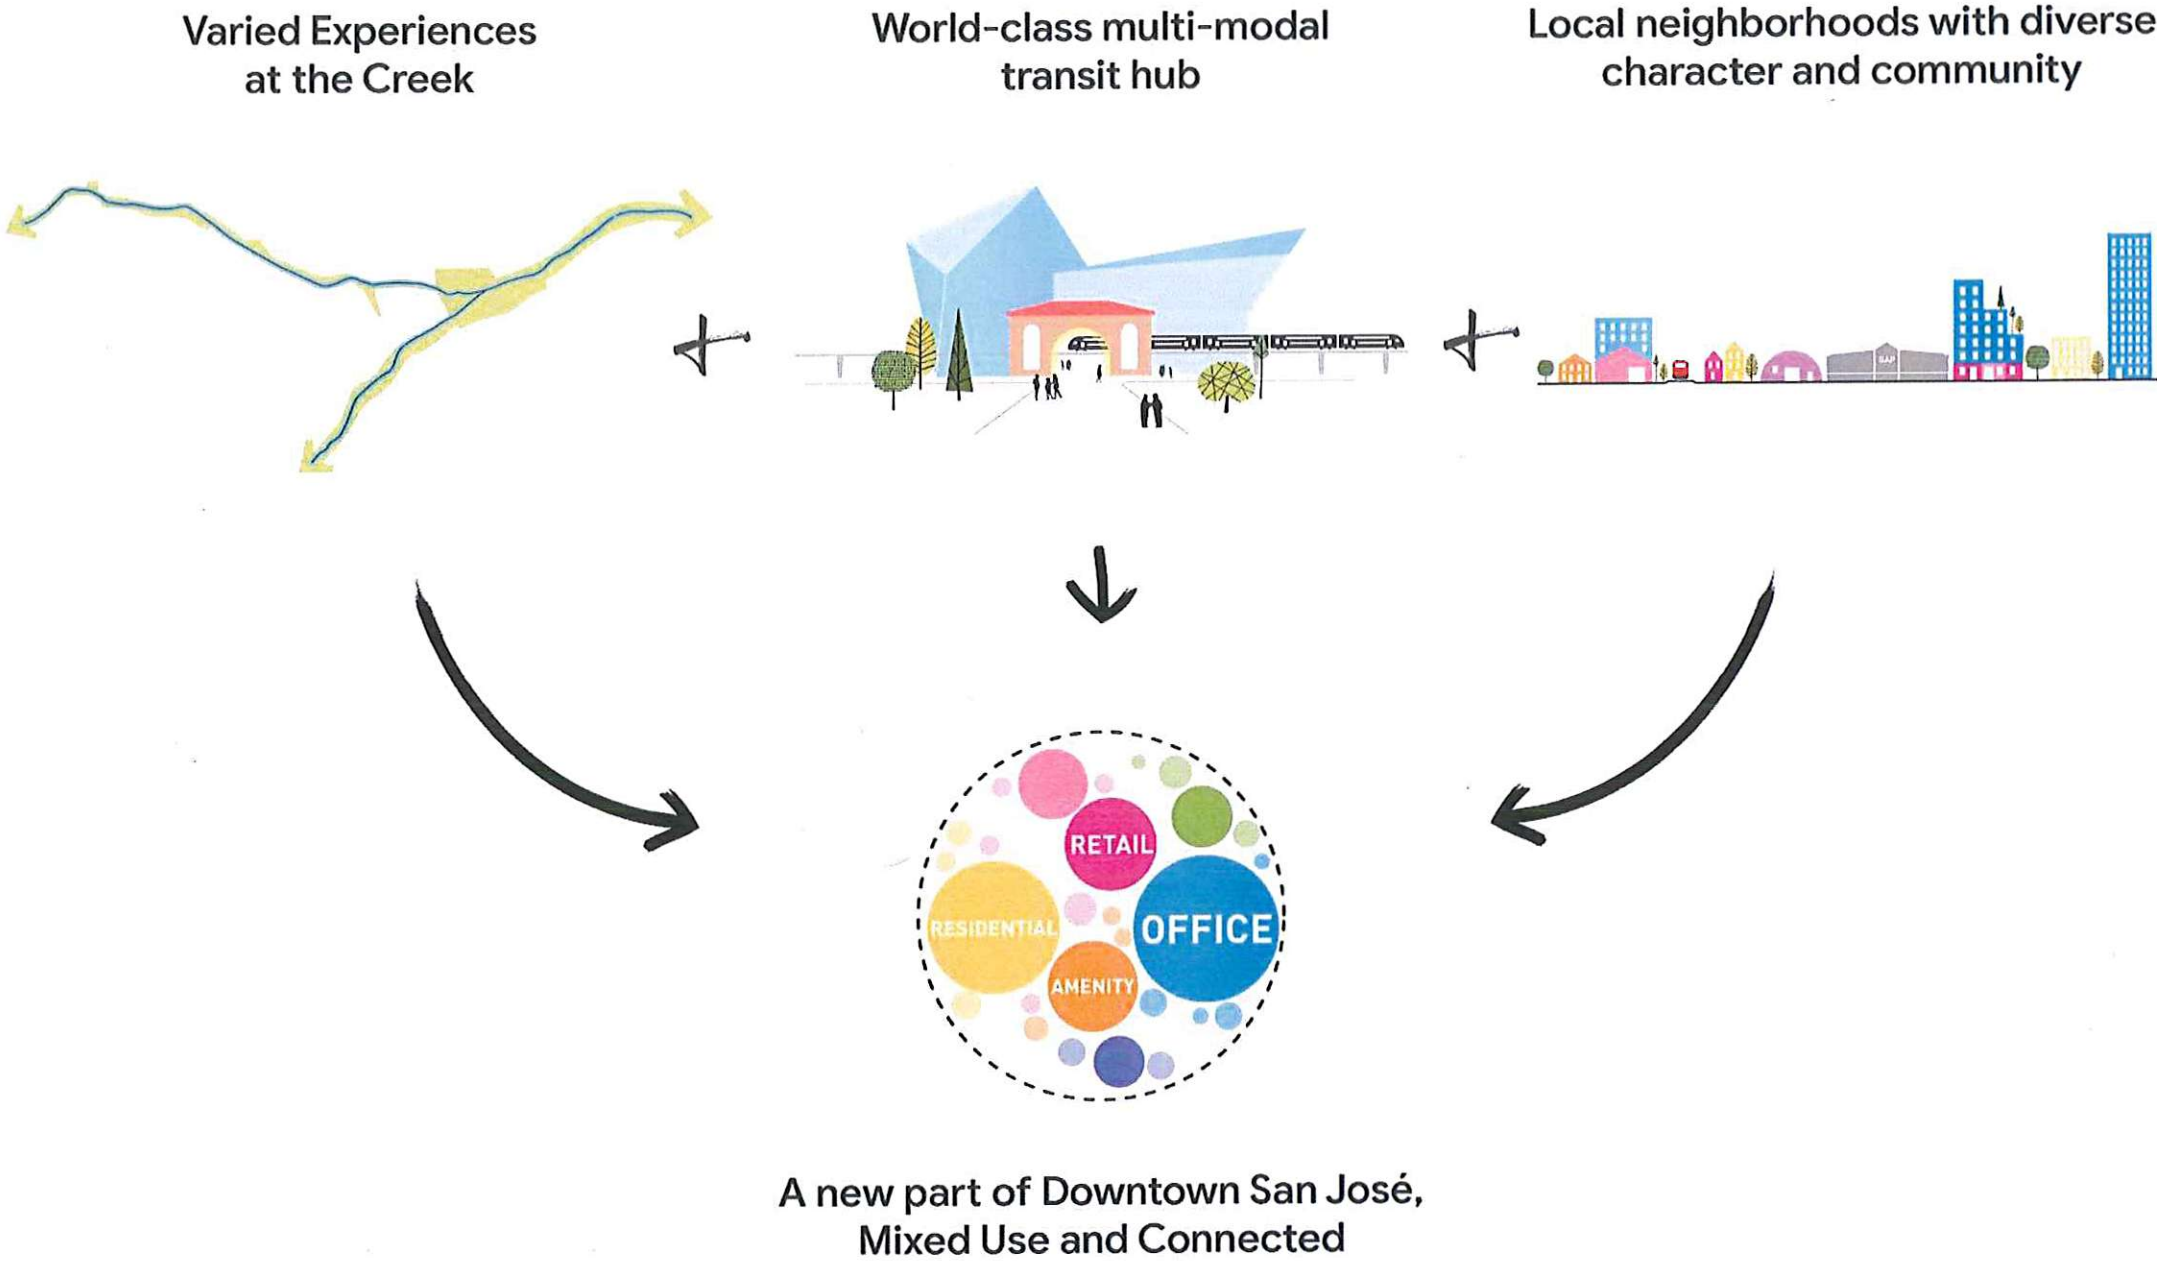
Varied Experiences at the Creek

World-class multi-modal transit hub

Local neighborhoods with diverse character and community

+

+

SAP

RETAIL

RESIDENTIAL

OFFICE

AMENITY

A new part of Downtown San José, Mixed Use and Connected